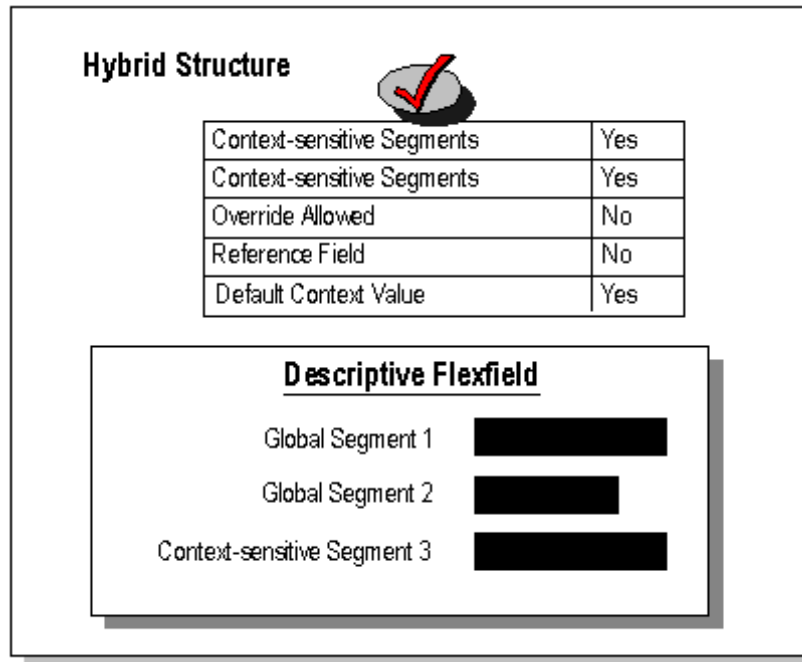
Hybrid Structure

| Context-sensitive Segments | Yes |
|---|---|
| Context-sensitive Segments | Yes |
| Override Allowed | No |
| Reference Field | No |
| Default Context Value | Yes |

Descriptive Flexfield

Global Segment 1

Global Segment 2

Context-sensitive Segment 3